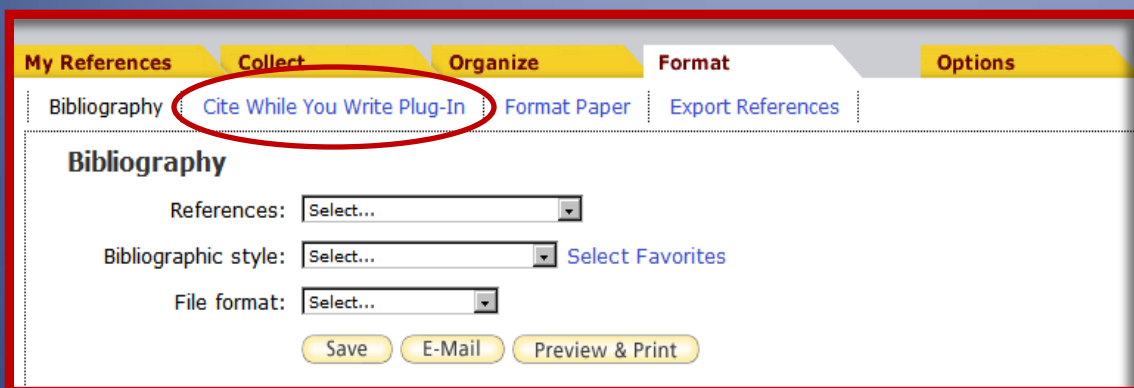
My References | Collect | Organize | Format | Options

Bibliography | Cite While You Write Plug-In | Format Paper | Export References

Bibliography

References: Select...

Bibliographic style: Select... Select Favorites

File format: Select...

Save | E-Mail | Preview & Print